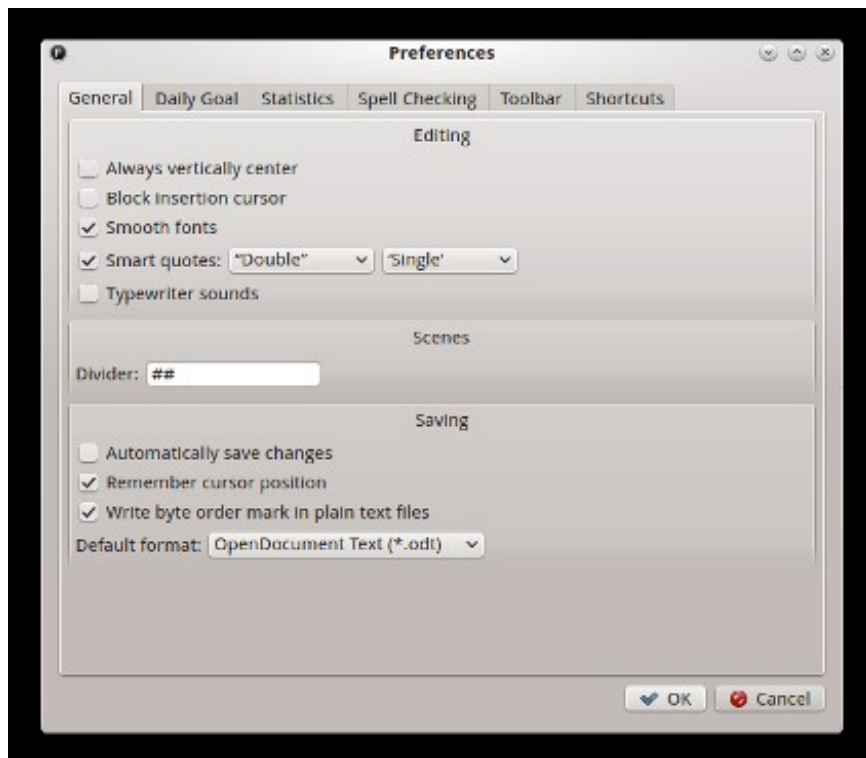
Preferences

General | Daily Goal | Statistics | Spell Checking | Toolbar | Shortcuts

Editing

Always vertically center

Block insertion cursor

Smooth fonts

Smart quotes: “Double” 'Single'

Typewriter sounds

Scenes

Divider: ##

Saving

Automatically save changes

Remember cursor position

Write byte order mark in plain text files

Default format: OpenDocument Text (*.odt)

OK Cancel